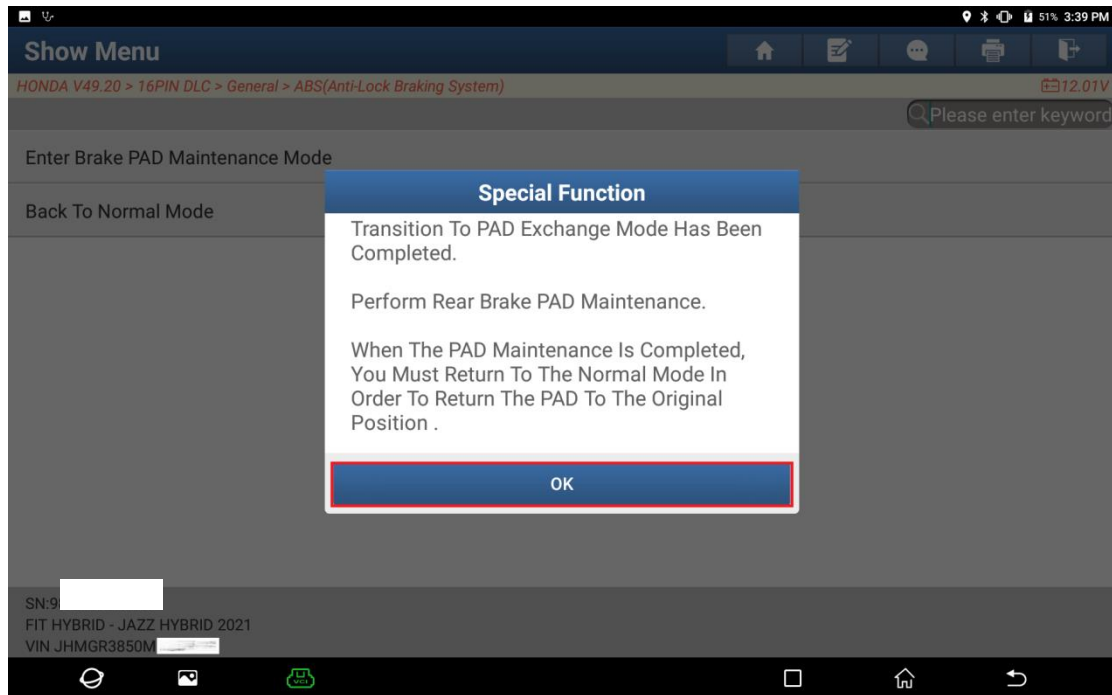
51% 3:39 PM

Show Menu

HONDA V49.20 > 16PIN DLC > General > ABS(Anti-Lock Braking System)

12.01V

Please enter keyword

Enter Brake PAD Maintenance Mode

Back To Normal Mode

Special Function

Transition To PAD Exchange Mode Has Been Completed.

Perform Rear Brake PAD Maintenance.

When The PAD Maintenance Is Completed, You Must Return To The Normal Mode In Order To Return The PAD To The Original Position .

OK

SN:9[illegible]
FIT HYBRID - JAZZ HYBRID 2021
VIN JHMGR3850M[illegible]

VCI